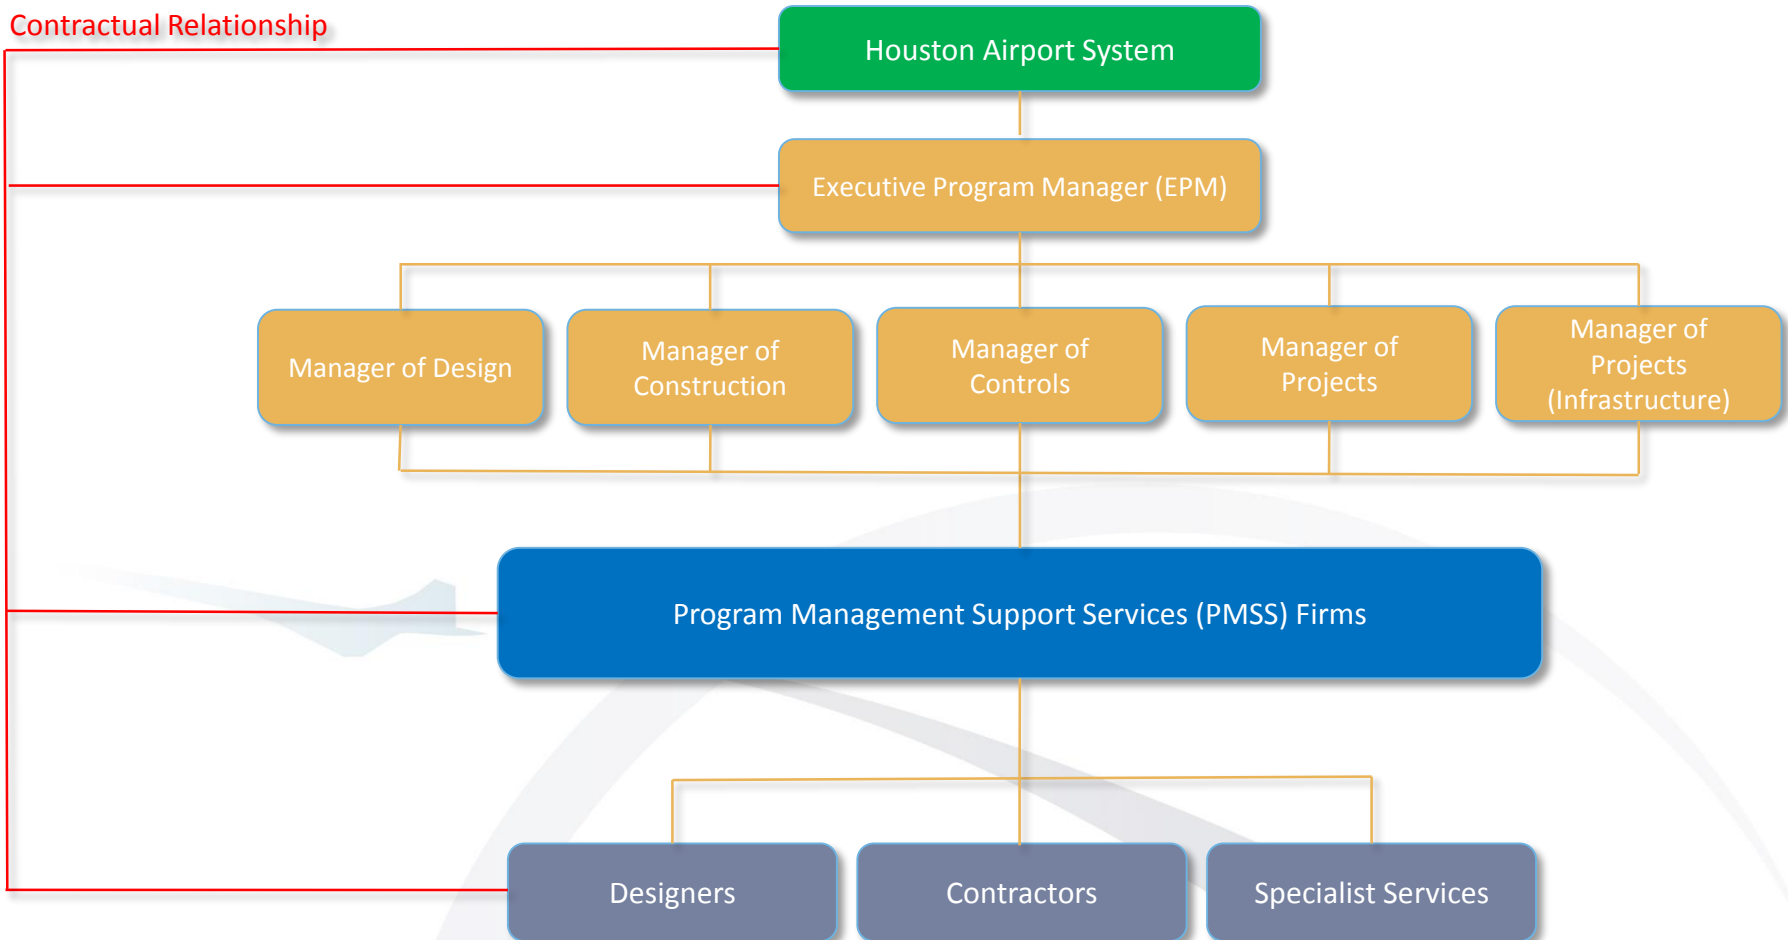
Contractual Relationship

Houston Airport System

Executive Program Manager (EPM)

Manager of Design

Manager of Construction

Manager of Controls

Manager of Projects

Manager of Projects (Infrastructure)

Program Management Support Services (PMSS) Firms

Designers

Contractors

Specialist Services